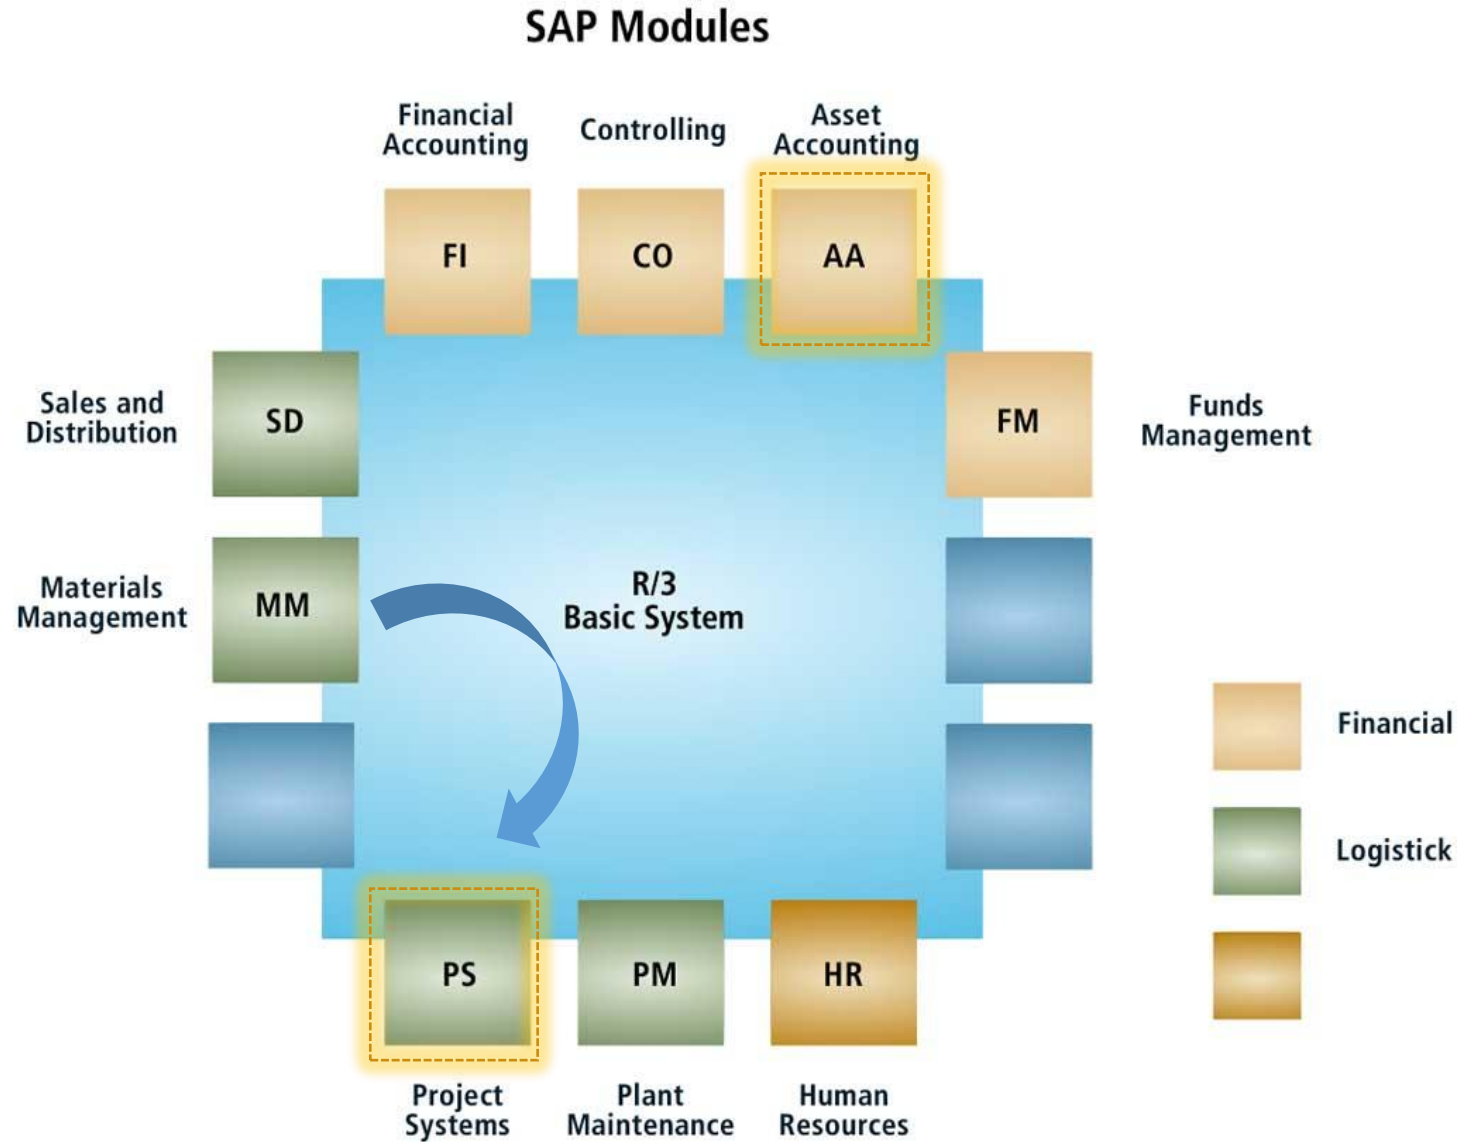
SAP Modules

Financial Accounting

Controlling

Asset Accounting

FI

CO

AA

Sales and Distribution

SD

FM

Funds Management

Materials Management

MM

R/3
Basic System

Financial

Logistick

PS

PM

HR

Project Systems

Plant Maintenance

Human Resources